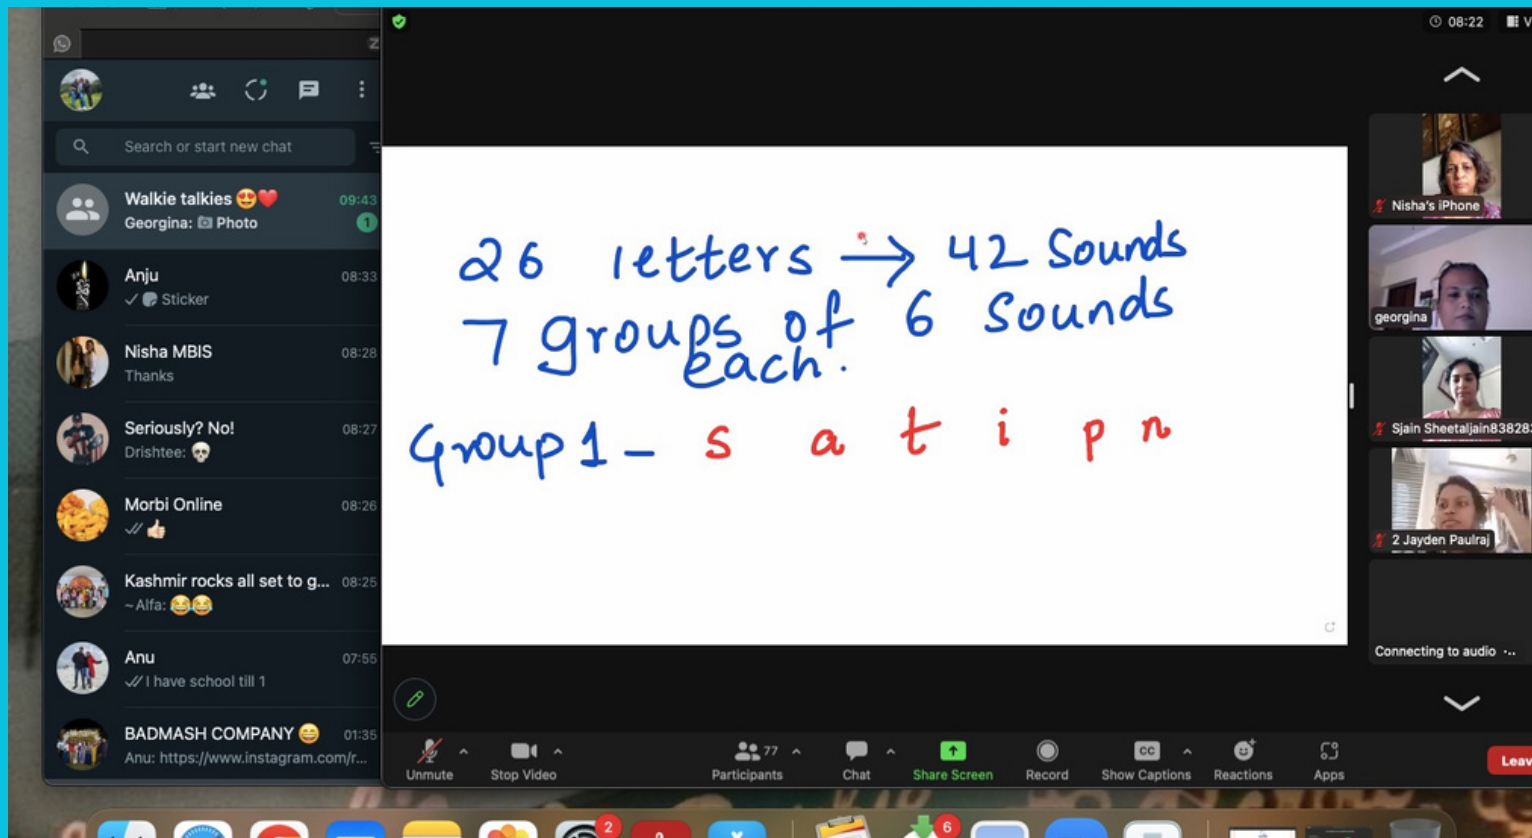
Search or start new chat

Walkie talkies 😍❤️ 09:43
Georgina: 📷 Photo 1

Anju 08:33
Sticker

Nisha MBIS 08:28
Thanks

Seriously? No! 08:27
Drishtee: 💀

Morbi Online 08:26
👍

Kashmir rocks all set to g... 08:25
~Alfa: 😂😂

Anu 07:55
I have school till 1

BADMASH COMPANY 😄 01:35
Anu: https://www.instagram.com/r...

08:22

26 letters → 42 Sounds
7 groups of 6 sounds each.
Group 1 – s a t i p n

Nisha's iPhone
georgina
Sjain Sheetaljain838283
2 Jayden Paulraj
Connecting to audio ...

Unmute
Stop Video
77
Participants
Chat
Share Screen
Record
CC
Show Captions
Reactions
Apps
Leav

2
6